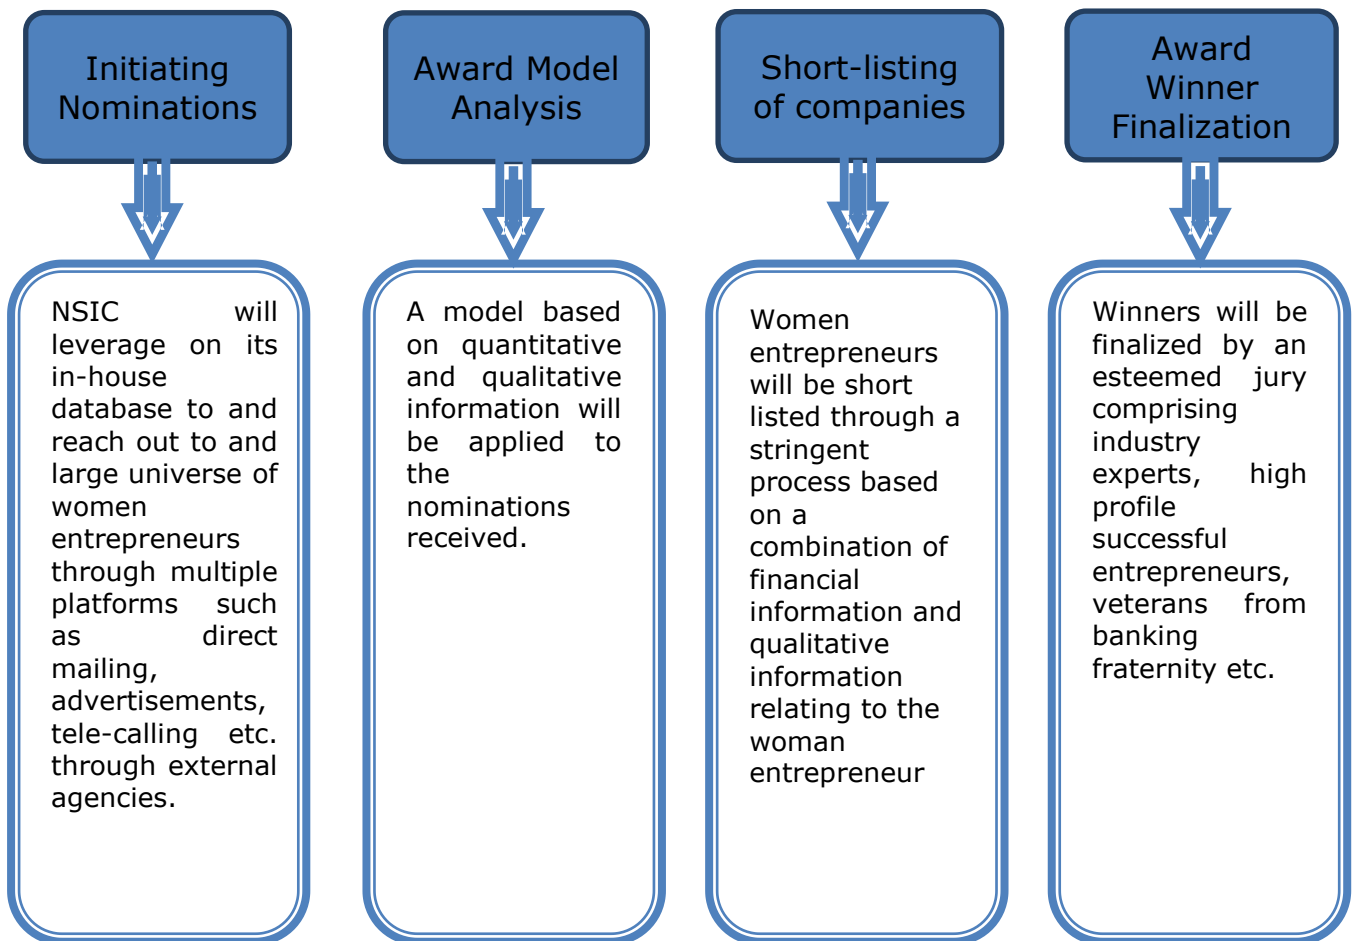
Initiating Nominations

NSIC will leverage on its in-house database to and reach out to and large universe of women entrepreneurs through multiple platforms such as direct mailing, advertisements, tele-calling etc. through external agencies.

Award Model Analysis

A model based on quantitative and qualitative information will be applied to the nominations received.

Short-listing of companies

Women entrepreneurs will be short listed through a stringent process based on a combination of financial information and qualitative information relating to the woman entrepreneur

Award Winner Finalization

Winners will be finalized by an esteemed jury comprising industry experts, high profile successful entrepreneurs, veterans from banking fraternity etc.